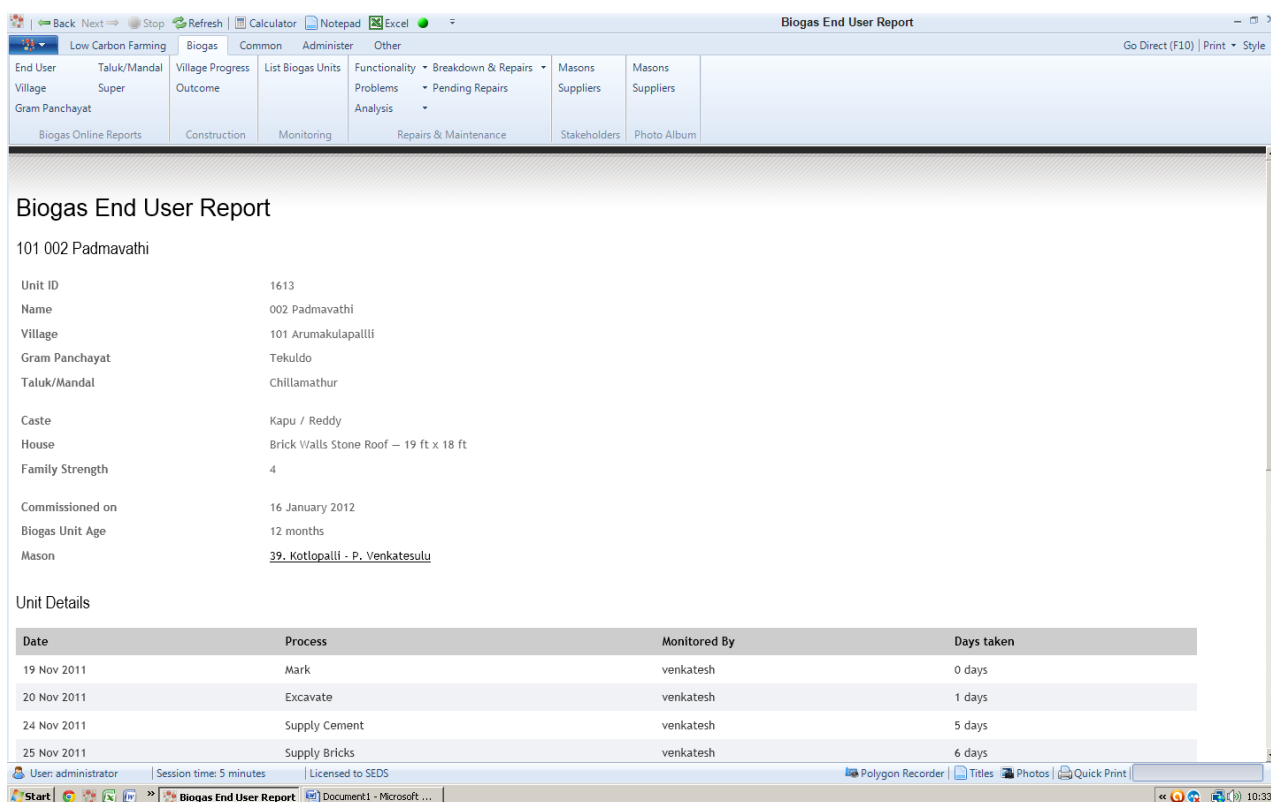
Back Next Stop Refresh | Calculator Notepad Excel

Biogas End User Report

Low Carbon Farming | Biogas | Common | Administer | Other

Go Direct (F10) | Print ▾ Style

End User | Taluk/Mandal | Village | Super | Gram Panchayat
Biogas Online Reports

Village Progress | Outcome
Construction

List Biogas Units
Monitoring

Functionality ▾ Breakdown & Repairs ▾ | Problems ▾ Pending Repairs | Analysis ▾
Repairs & Maintenance

Masons | Suppliers
Stakeholders

Masons | Suppliers
Photo Album

Biogas End User Report

101 002 Padmavathi

Unit ID 1613
Name 002 Padmavathi
Village 101 Arumakulapallli
Gram Panchayat Tekuldo
Taluk/Mandal Chillamathur

Caste Kapu / Reddy
House Brick Walls Stone Roof — 19 ft x 18 ft
Family Strength 4

Commissioned on 16 January 2012
Biogas Unit Age 12 months
Mason 39. Kotlopalli - P. Venkatesulu

Unit Details

| Date | Process | Monitored By | Days taken |
|---|---|---|---|
| 19 Nov 2011 | Mark | venkatesh | 0 days |
| 20 Nov 2011 | Excavate | venkatesh | 1 days |
| 24 Nov 2011 | Supply Cement | venkatesh | 5 days |
| 25 Nov 2011 | Supply Bricks | venkatesh | 6 days |

User: administrator | Session time: 5 minutes | Licensed to SEDS

Polygon Recorder | Titles | Photos | Quick Print

Start | Biogas End User Report | Document1 - Microsoft ... | 10:33